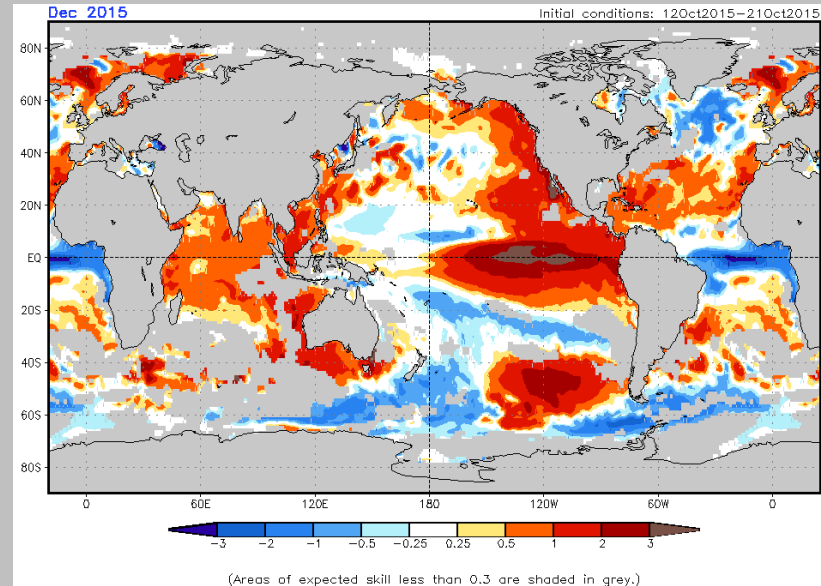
Dec 2015

Initial conditions: 12Oct2015–21Oct2015

80N
60N
40N
20N
EQ
20S
40S
60S
80S

0
60E
120E
180
120W
60W
0

−3
−2
−1
−0.5
−0.25
0.25
0.5
1
2
3

(Areas of expected skill less than 0.3 are shaded in grey.)